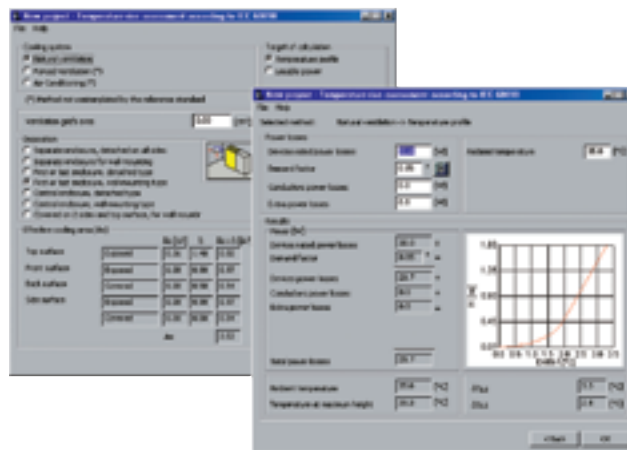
New project - Temperature rise assessment according to IEC 60890

File Help

Cooling system
Natural ventilation
Forced ventilation (*)
Air Conditioning (*)

Target of calculation
Temperature profile
Useable power

(*) Method not contemplated by the reference standard

Ventilation grid's area

Execution

Effective cooling area (Ae)

Top surface
Front surface
Back surface
Side surface

Exposed
Exposed
Covered
Exposed
Covered

Ae

New project - Temperature rise assessment according to IEC 60890

File Help

Selected method: Natural ventilation -> Temperature profile

Power losses

Devices rated power losses [W]
Demand Factor
Conductors power losses [W]
Extra power losses [W]

Ambient temperature [°C]

Results

Pieces (W)

Devices install power losses
Demand Factor
Devices power losses
Conductors power losses
Extra power losses

Total power losses

Ambient temperature [°C]
Temperature at maximum height [°C]

< Back OK